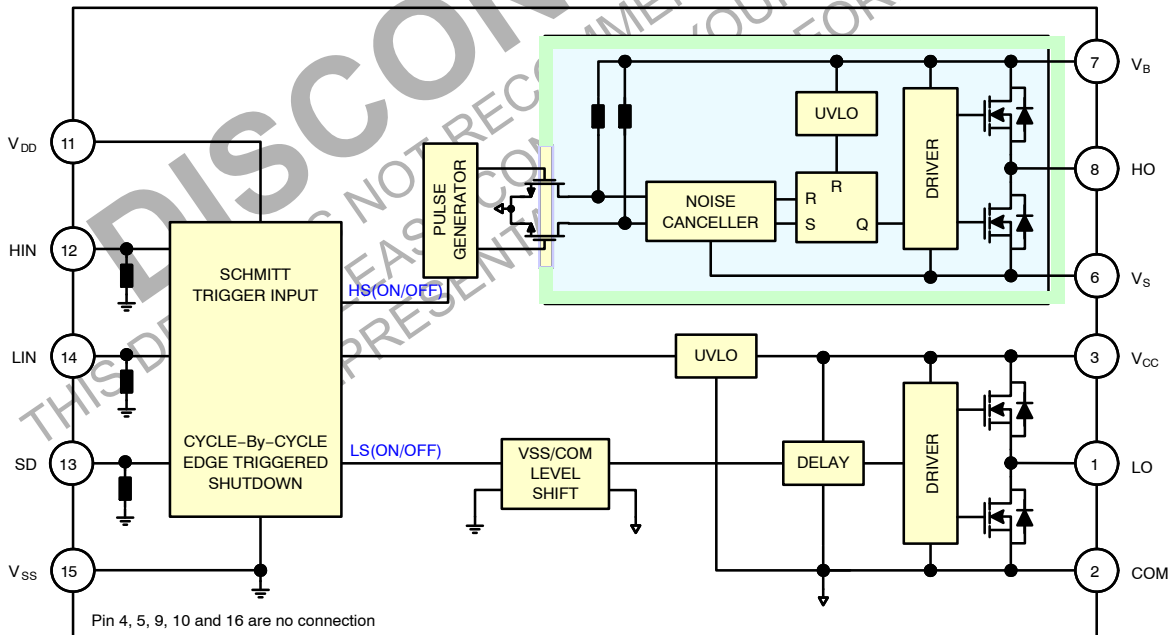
DISCONTINUED
THIS DEVICE IS NOT RECOMMENDED FOR NEW DESIGN. PLEASE CONTACT YOUR ON SEMICONDUCTOR REPRESENTATIVE FOR

$V_{DD}$ 11
HIN 12
LIN 14
SD 13
$V_{SS}$ 15

SCHMITT TRIGGER INPUT

CYCLE–By–CYCLE EDGE TRIGGERED SHUTDOWN

HS(ON/OFF)
LS(ON/OFF)

PULSE GENERATOR

NOISE CANCELLER

UVLO

R
R
S
Q

DRIVER

7 $V_B$
8 HO
6 $V_S$

UVLO

VSS/COM LEVEL SHIFT

DELAY

DRIVER

3 $V_{CC}$
1 LO
2 COM

Pin 4, 5, 9, 10 and 16 are no connection